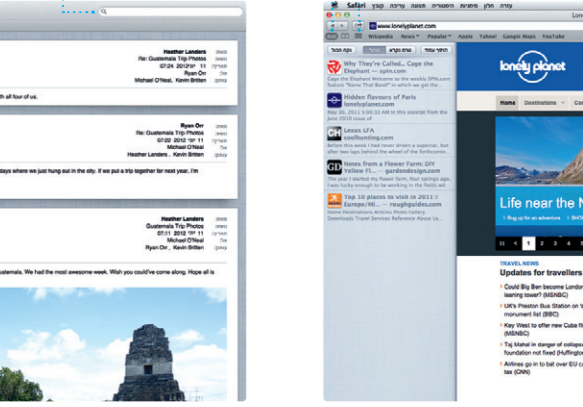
Heather Landers
Re: Guatemala Trip Photos
11 07:24 2012
Ryan Orr
Michael O'Neal, Kevin Britten

h all four of us.

Ryan Orr
Re: Guatemala Trip Photos
11
Michael O'Neal
Heather Landers , Kevin Britten

days where we just hung out in the city. If we put a trip together for next year, I'm

Heather Landers
Re: Guatemala Trip Photos
11 07:11 2012
Ryan Orr
Michael O'Neal
Kevin Britten

uatemala. We had the most awesome week. Wish you could've come along. Hope all is

Safari
www.lonelyplanet.com
Wikipedia News Popular Apple Yahoo! Google Maps YouTube

Why This Is Called... Cape the Elephant — spin.com
Welcome to the Elephant Welcome to the weekly SPIN.com feature "Name That Band!" in which we get the

Hidden Flavours of Paris
lonelyplanet.com
The following is a short extract from the June 2010 issue of

Lexus LFA
coolhunting.com
Before this week I had never driven a supercar, but after two laps behind the wheel of the Lexus LFA,

Notes from a Flower Farm: DIY Flower Fi... — gardendesign.com
The year I started my flower farm, four springs ago, I was deeply ignorant of the basics of

Top 10 places to visit in 2011 : Europe/Mi... — roughguides.com
Home Destinations Articles Photo Gallery Downloads Travel Services Reference About Us

lonely planet
Home Destinations Co
Life near the N
Plug up for an adventure
11 1 2 3 4
TRAVEL NEWS
Updates for travellers
Could Big Ben become London's leaning tower? (MSNBC)
UK's Preston Bus Station on monument list (BBC)
Key West to offer new Cuba fli (MSNBC)
Taj Mahal in danger of collapse foundation not fixed (Huffington
Airlines go in to bat over EU c tax (CNN)